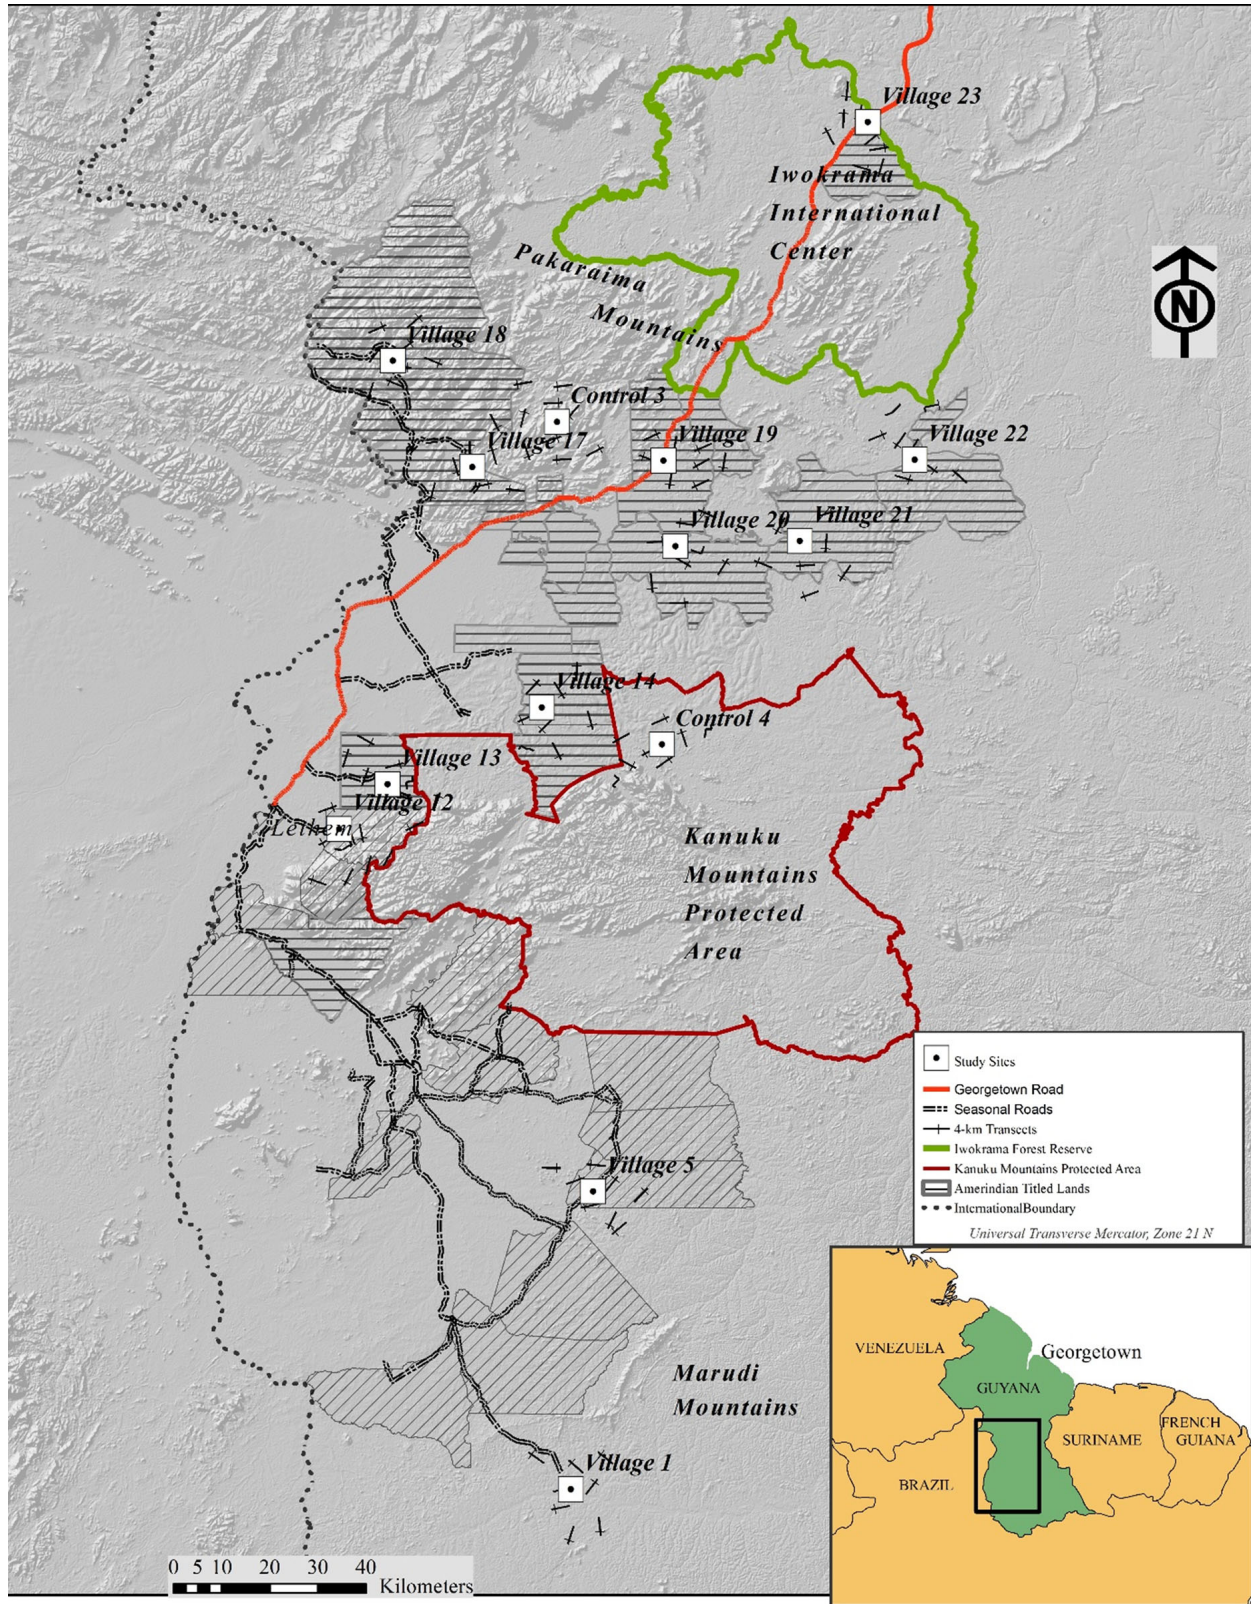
Village 23
Iwokrama International Center
Pakaraima Mountains
N
Village 18
Control 3
Village 17
Village 19
Village 22
Village 20
Village 21
Village 14
Control 4
Village 13
Village 12
Lethem
Kanuku Mountains Protected Area
Study Sites
Georgetown Road
Seasonal Roads
4-km Transects
Iwokrama Forest Reserve
Kanuku Mountains Protected Area
Amerindian Titled Lands
InternationalBoundary
Universal Transverse Mercator, Zone 21 N
Village 5
VENEZUELA
Georgetown
GUYANA
Marudi Mountains
SURINAME
FRENCH GUIANA
BRAZIL
Village 1
0 5 10 20 30 40
Kilometers